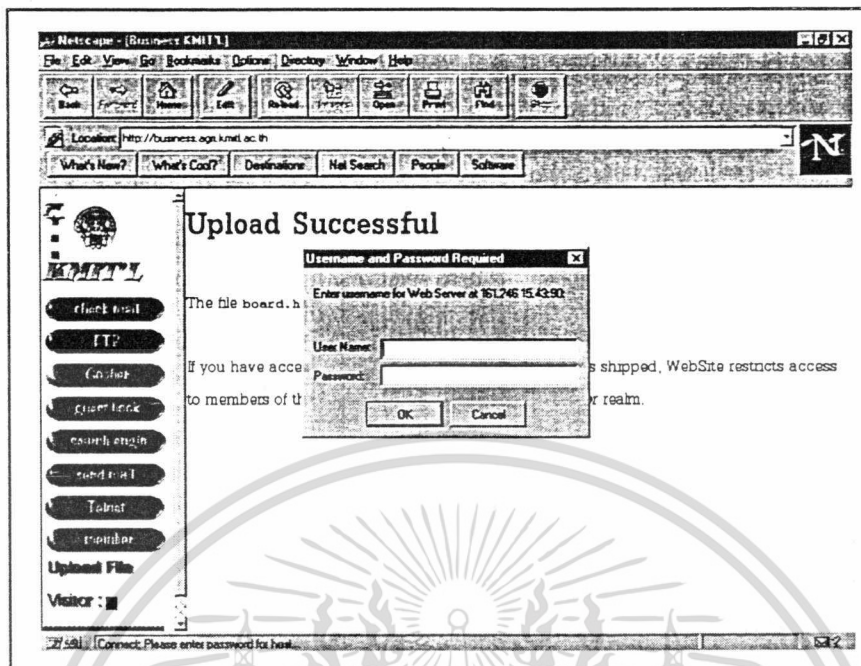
Netscape - [Business KMITL]

File Edit View Go Bookmarks Options Directory Window Help

Back Forward Home Edit Reload Images Open Print Find Stop

Location: http://business.agri.kmitl.ac.th

What's New? What's Cool? Destinations Net Search People Software

KMITL

check mail

FTP

Gopher

guest book

search engin

send mail

Telnet

member

Upload File

Visitor :

Upload Successful

The file board.h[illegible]

If you have acce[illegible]s shipped, WebSite restricts access to members of th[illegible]r realm.

Username and Password Required

Enter username for Web Server at 161.246.15.43:90:

User Name:

Password:

OK

Cancel

Connect: Please enter password for host...